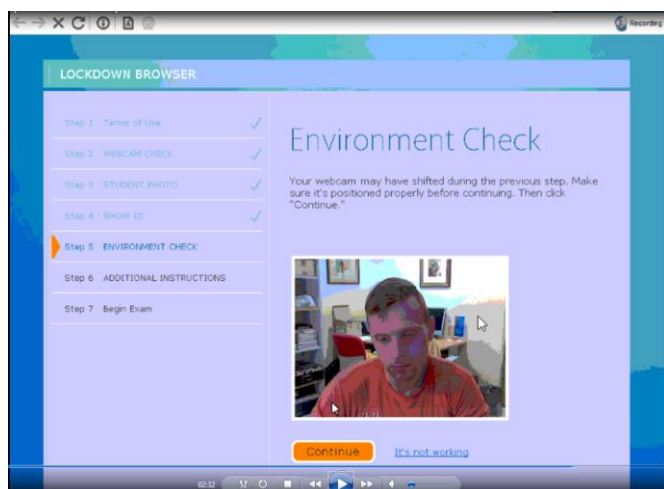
Recording

LOCKDOWN BROWSER

Step 1 Terms of Use
Step 2 WEBCAM CHECK
Step 3 STUDENT PHOTO
Step 4 SHOW ID
Step 5 ENVIRONMENT CHECK
Step 6 ADDITIONAL INSTRUCTIONS
Step 7 Begin Exam

Environment Check

Your webcam may have shifted during the previous step. Make sure it's positioned properly before continuing. Then click "Continue."

Continue
It's not working

02:32